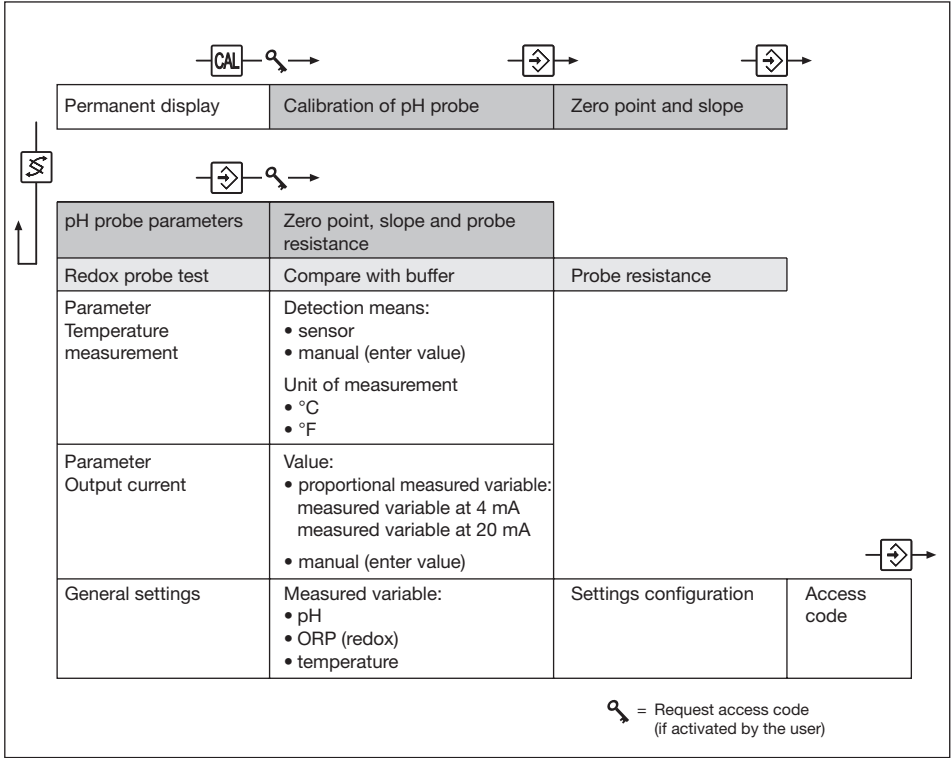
CAL

| Permanent display | Calibration of pH probe | Zero point and slope |
|---|---|---|

| pH probe parameters | Zero point, slope and probe resistance | | |
|---|---|---|---|
| Redox probe test | Compare with buffer | Probe resistance | |
| Parameter Temperature measurement | Detection means: • sensor • manual (enter value) Unit of measurement • °C • °F | | |
| Parameter Output current | Value: • proportional measured variable: measured variable at 4 mA measured variable at 20 mA • manual (enter value) | | |
| General settings | Measured variable: • pH • ORP (redox) • temperature | Settings configuration | Access code |

= Request access code (if activated by the user)